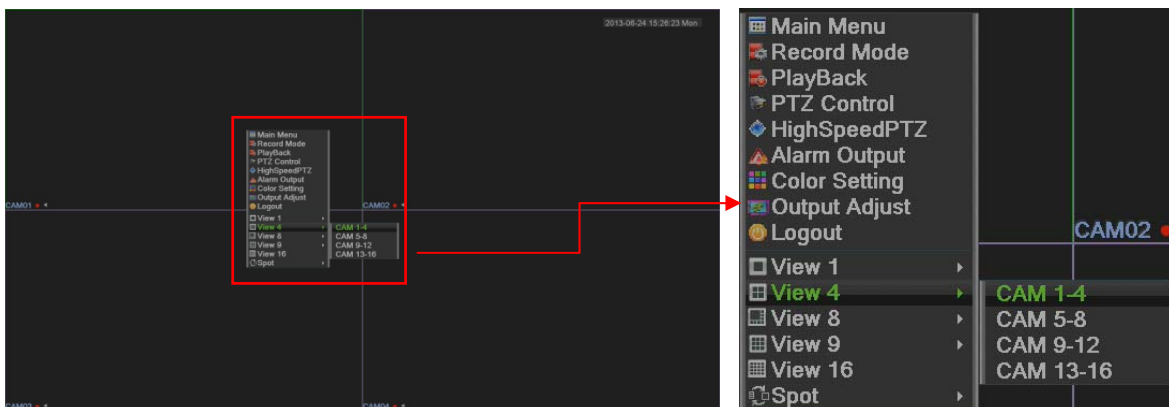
2013-06-24 15:26:23 Mon

Main Menu
Record Mode
PlayBack
PTZ Control
HighSpeedPTZ
Alarm Output
Color Setting
Output Adjust
Logout
View 1
View 4
View 8
View 9
View 16
Spot

CAM 1-4
CAM 5-8
CAM 9-12
CAM 13-16

CAM01
CAM02
CAM03
CAM04

Main Menu
Record Mode
PlayBack
PTZ Control
HighSpeedPTZ
Alarm Output
Color Setting
Output Adjust
Logout
View 1
View 4
View 8
View 9
View 16
Spot

CAM 1-4
CAM 5-8
CAM 9-12
CAM 13-16

CAM02